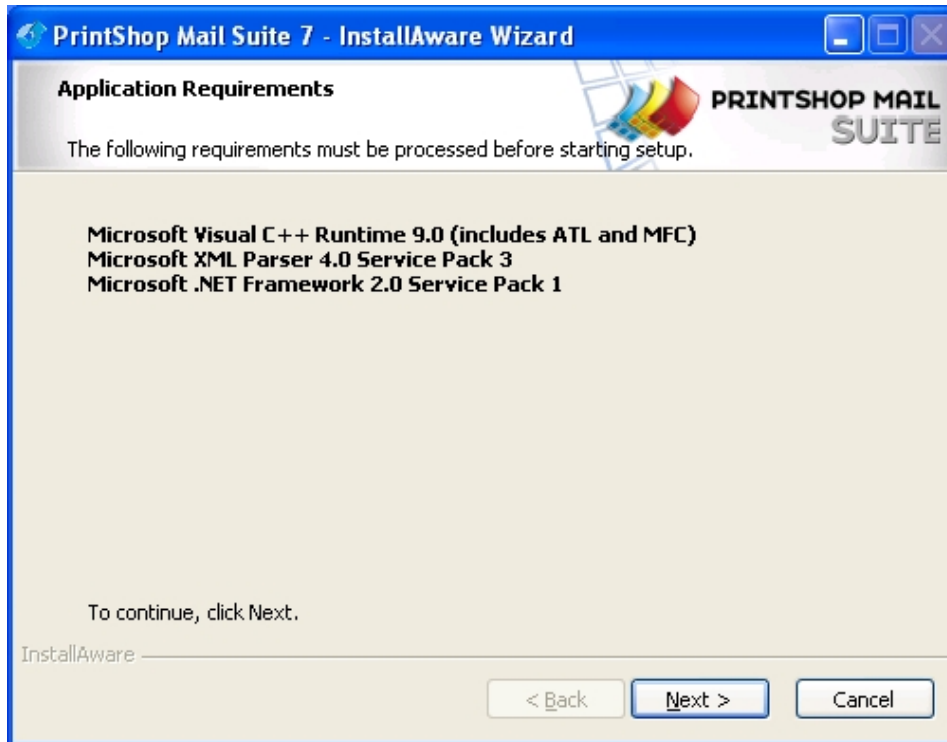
PrintShop Mail Suite 7 - InstallAware Wizard

Application Requirements

PRINTSHOP MAIL SUITE

The following requirements must be processed before starting setup.

Microsoft Visual C++ Runtime 9.0 (includes ATL and MFC)
Microsoft XML Parser 4.0 Service Pack 3
Microsoft .NET Framework 2.0 Service Pack 1

To continue, click Next.

InstallAware

< Back
Next >
Cancel